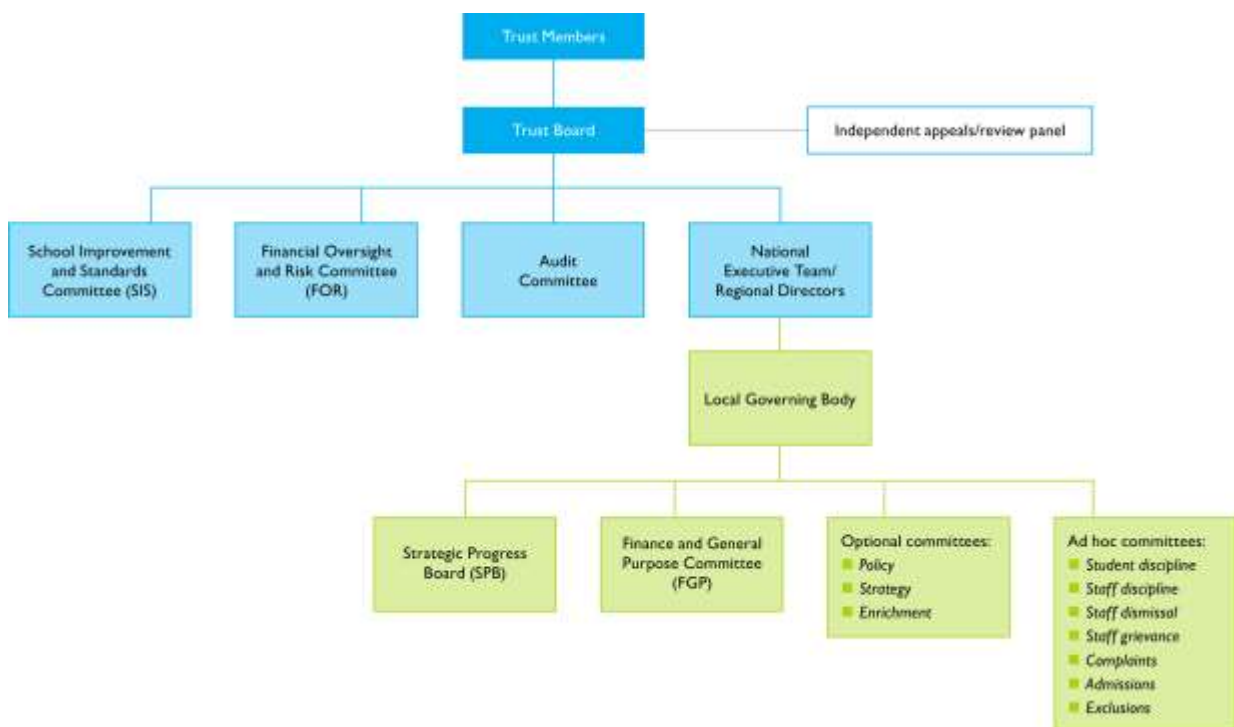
Trust Members

Trust Board

Independent appeals/review panel

School Improvement and Standards Committee (SIS)

Financial Oversight and Risk Committee (FOR)

Audit Committee

National Executive Team/ Regional Directors

Local Governing Body

Strategic Progress Board (SPB)

Finance and General Purpose Committee (FGP)

Optional committees:
- Policy
- Strategy
- Enrichment

Ad hoc committees:
- Student discipline
- Staff discipline
- Staff dismissal
- Staff grievance
- Complaints
- Admissions
- Exclusions